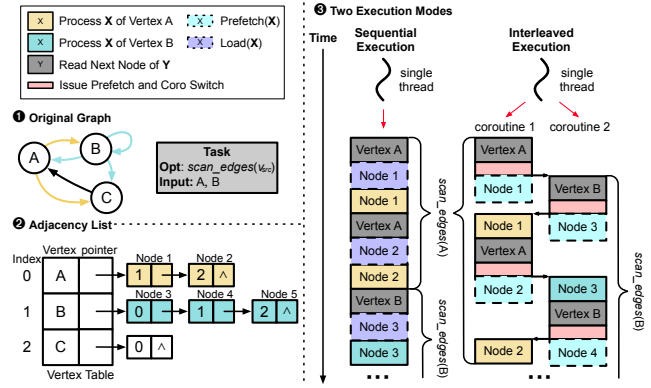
X Process **X** of Vertex A
X Process **X** of Vertex B
Y Read Next Node of **Y**
X Prefetch(**X**)
X Load(**X**)
Issue Prefetch and Coro Switch

❶ Original Graph

A B C

Task
**Opt**: *scan_edges*($v_{src}$)
**Input**: A, B

❷ Adjacency List

Index Vertex pointer
0 A
1 B
2 C
Vertex Table

Node 1 Node 2
1 2 ^
Node 3 Node 4 Node 5
0 1 2 ^
0 ^

❸ Two Execution Modes

Time

Sequential Execution
single thread

Vertex A
Node 1
Node 1
Vertex A
Node 2
Node 2
Vertex B
Node 3
Node 3
...

*scan_edges*(A)
*scan_edges*(B)

Interleaved Execution
single thread
coroutine 1 coroutine 2

Vertex A
Node 1
Vertex B
Node 1
Node 3
Vertex A
Node 2
Node 3
Vertex B
Node 2
Node 4
...

*scan_edges*(A)
*scan_edges*(B)